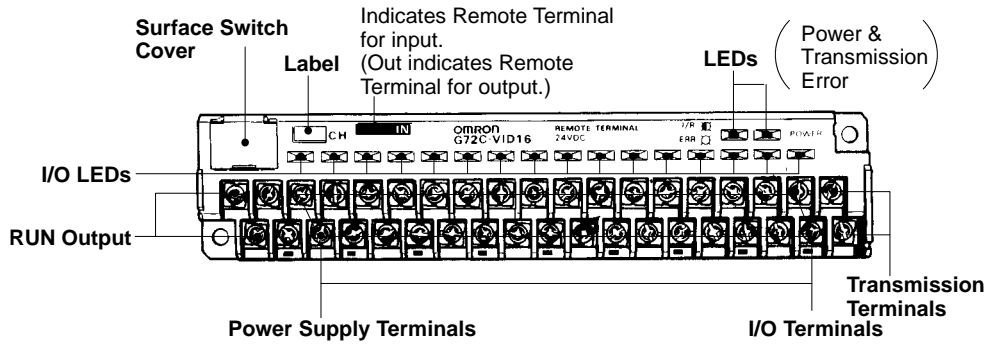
Surface Switch Cover

Label

Indicates Remote Terminal for input. (Out indicates Remote Terminal for output.)

LEDs

Power & Transmission Error

CH

IN

OMRON G72C-VID16

REMOTE TERMINAL 24VDC

T/R

ERR

POWER

I/O LEDs

RUN Output

Transmission Terminals

Power Supply Terminals

I/O Terminals